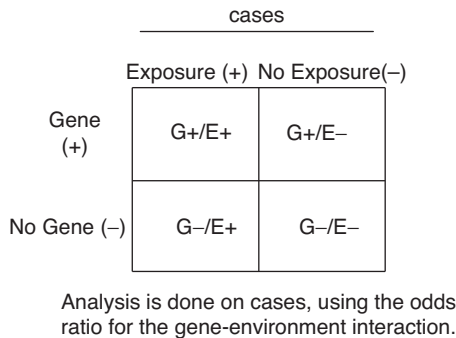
cases

|  | Exposure (+) | No Exposure(–) |
|---|---|---|
| Gene (+) | G+/E+ | G+/E– |
| No Gene (–) | G–/E+ | G–/E– |

Analysis is done on cases, using the odds ratio for the gene-environment interaction.